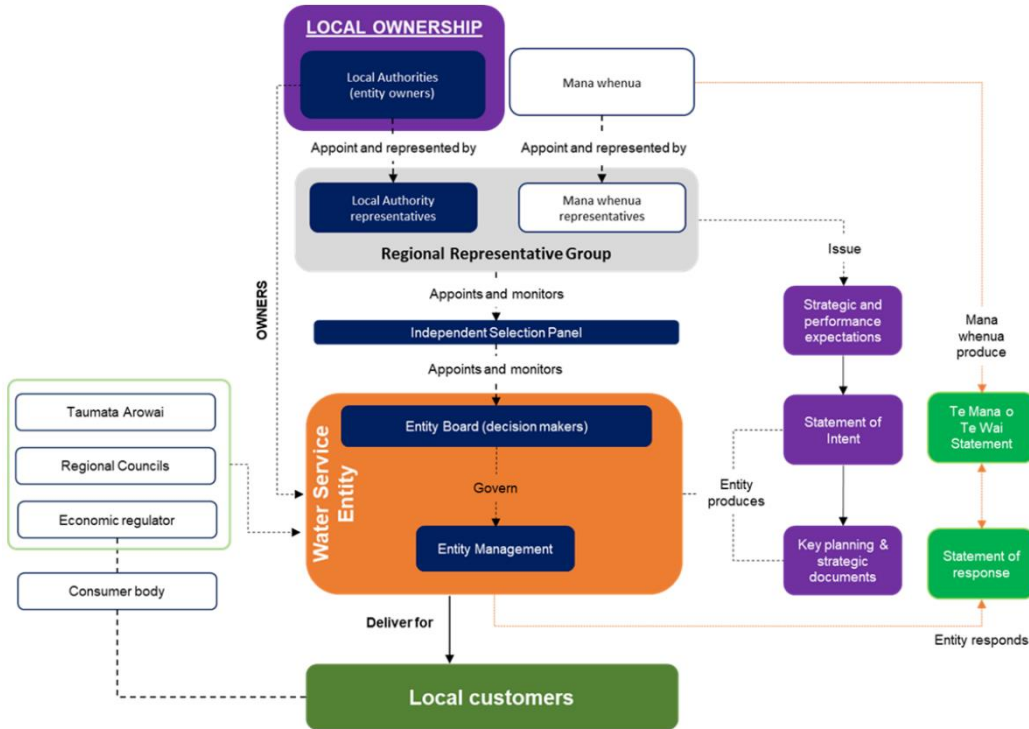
LOCAL OWNERSHIP

Local Authorities (entity owners)

Mana whenua

Appoint and represented by

Appoint and represented by

Local Authority representatives

Mana whenua representatives

Regional Representative Group

Issue

OWNERS

Appoints and monitors

Independent Selection Panel

Appoints and monitors

Strategic and performance expectations

Mana whenua produce

Taumata Arowai

Regional Councils

Economic regulator

Consumer body

Water Service Entity

Entity Board (decision makers)

Govern

Entity Management

Statement of Intent

Entity produces

Key planning & strategic documents

Te Mana o Te Wai Statement

Statement of response

Deliver for

Entity responds

Local customers